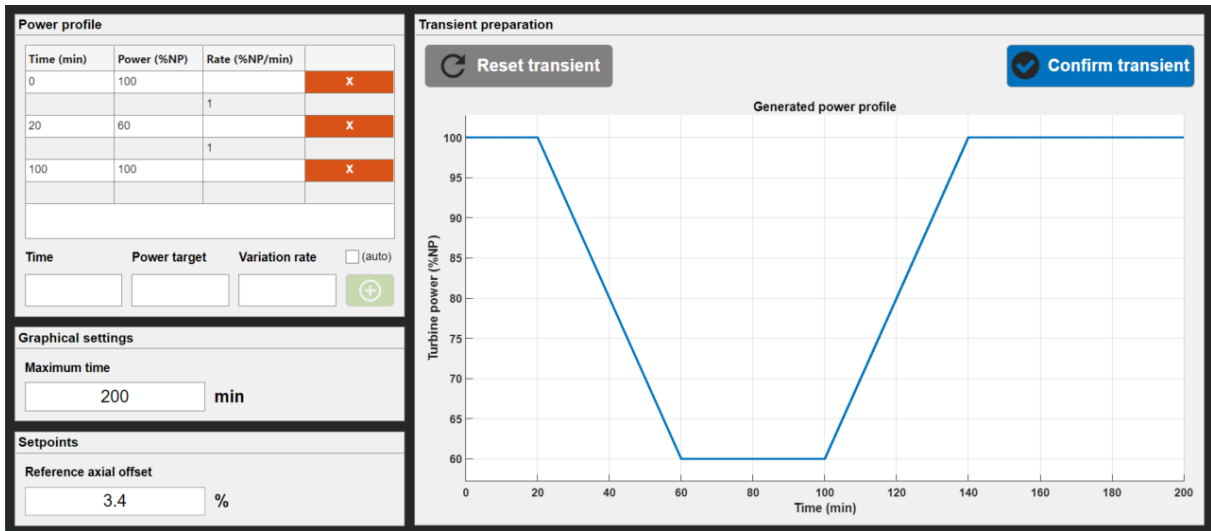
Power profile

| Time (min) | Power (%NP) | Rate (%NP/min) | |
|---|---|---|---|
| 0 | 100 | | X |
| | | 1 | |
| 20 | 60 | | X |
| | | 1 | |
| 100 | 100 | | X |
| | | | |

Time Power target Variation rate (auto)

Graphical settings

Maximum time

200 min

Setpoints

Reference axial offset

3.4 %

Transient preparation

Reset transient

Confirm transient

Generated power profile

Turbine power (%NP)

100
95
90
85
80
75
70
65
60

0 20 40 60 80 100 120 140 160 180 200

Time (min)